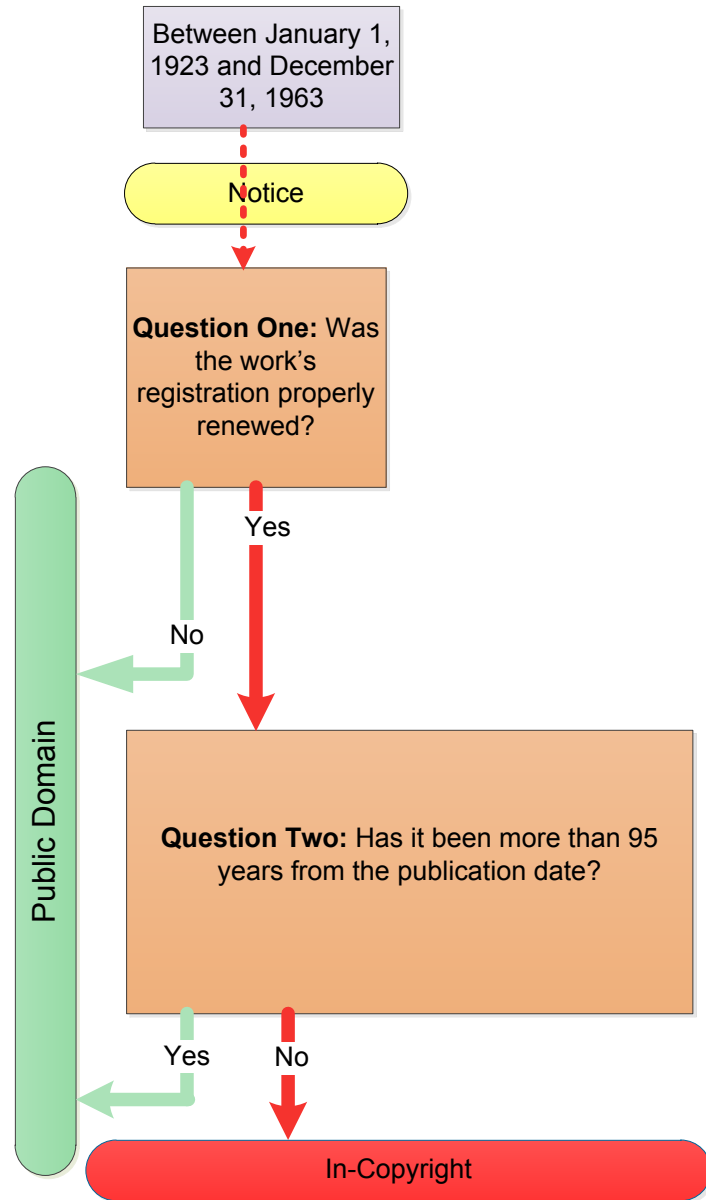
Between January 1, 1923 and December 31, 1963

Notice

**Question One:** Was the work's registration properly renewed?

Yes

No

Public Domain

**Question Two:** Has it been more than 95 years from the publication date?

Yes

No

In-Copyright